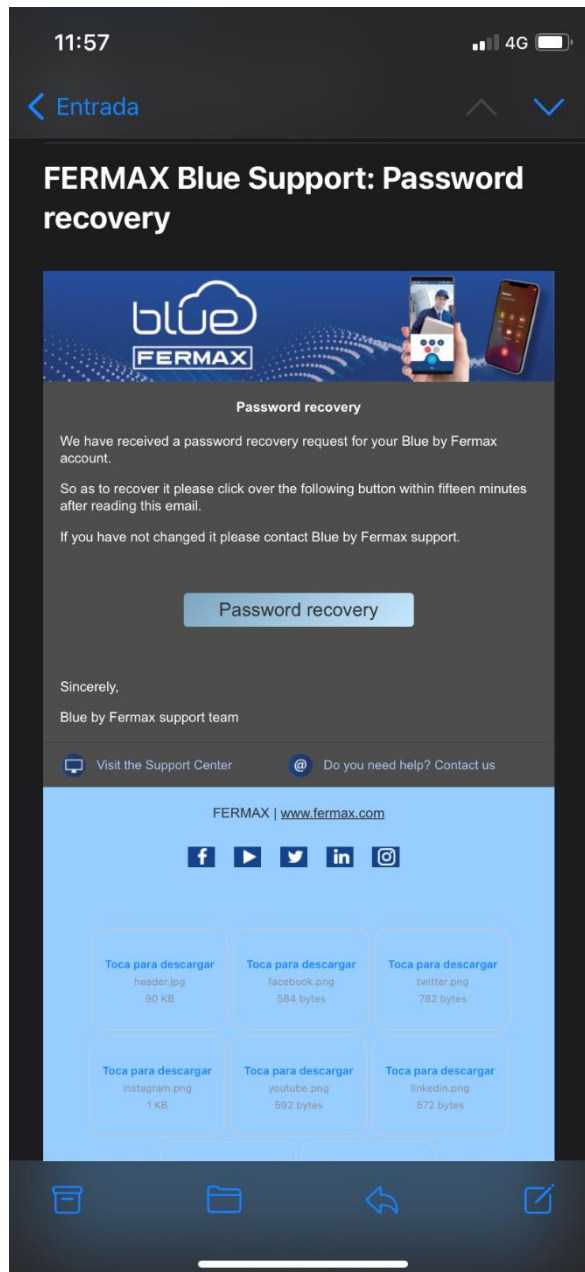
11:57

4G

Entrada

FERMAX Blue Support: Password recovery

blue
FERMAX

Password recovery

We have received a password recovery request for your Blue by Fermax account.

So as to recover it please click over the following button within fifteen minutes after reading this email.

If you have not changed it please contact Blue by Fermax support.

Password recovery

Sincerely,

Blue by Fermax support team

Visit the Support Center

Do you need help? Contact us

FERMAX | www.fermax.com

Toca para descargar
header.jpg
90 KB

Toca para descargar
facebook.png
584 bytes

Toca para descargar
twitter.png
782 bytes

Toca para descargar
instagram.png
1 KB

Toca para descargar
youtube.png
592 bytes

Toca para descargar
linkedin.png
572 bytes